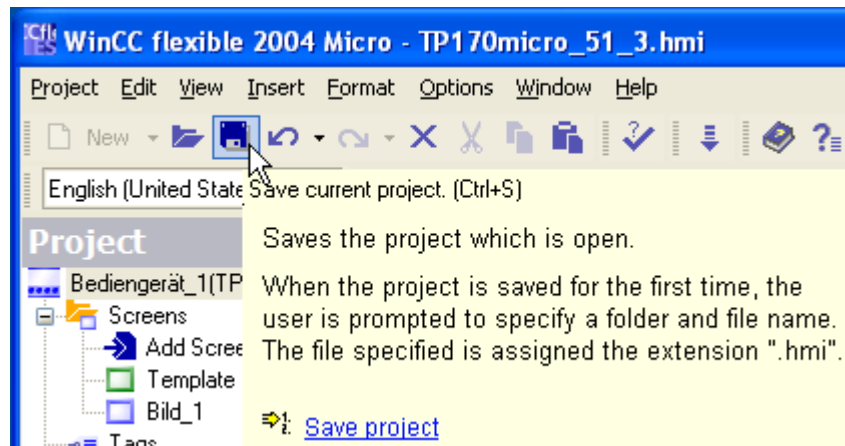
WinCC flexible 2004 Micro - TP170micro_51_3.hmi

Project Edit View Insert Format Options Window Help

New

English (United State Save current project. (Ctrl+S)

Project

Bediengerät_1(TP

Screens

Add Scree

Template

Bild_1

Tags

Saves the project which is open.

When the project is saved for the first time, the user is prompted to specify a folder and file name. The file specified is assigned the extension ".hmi".

Save project